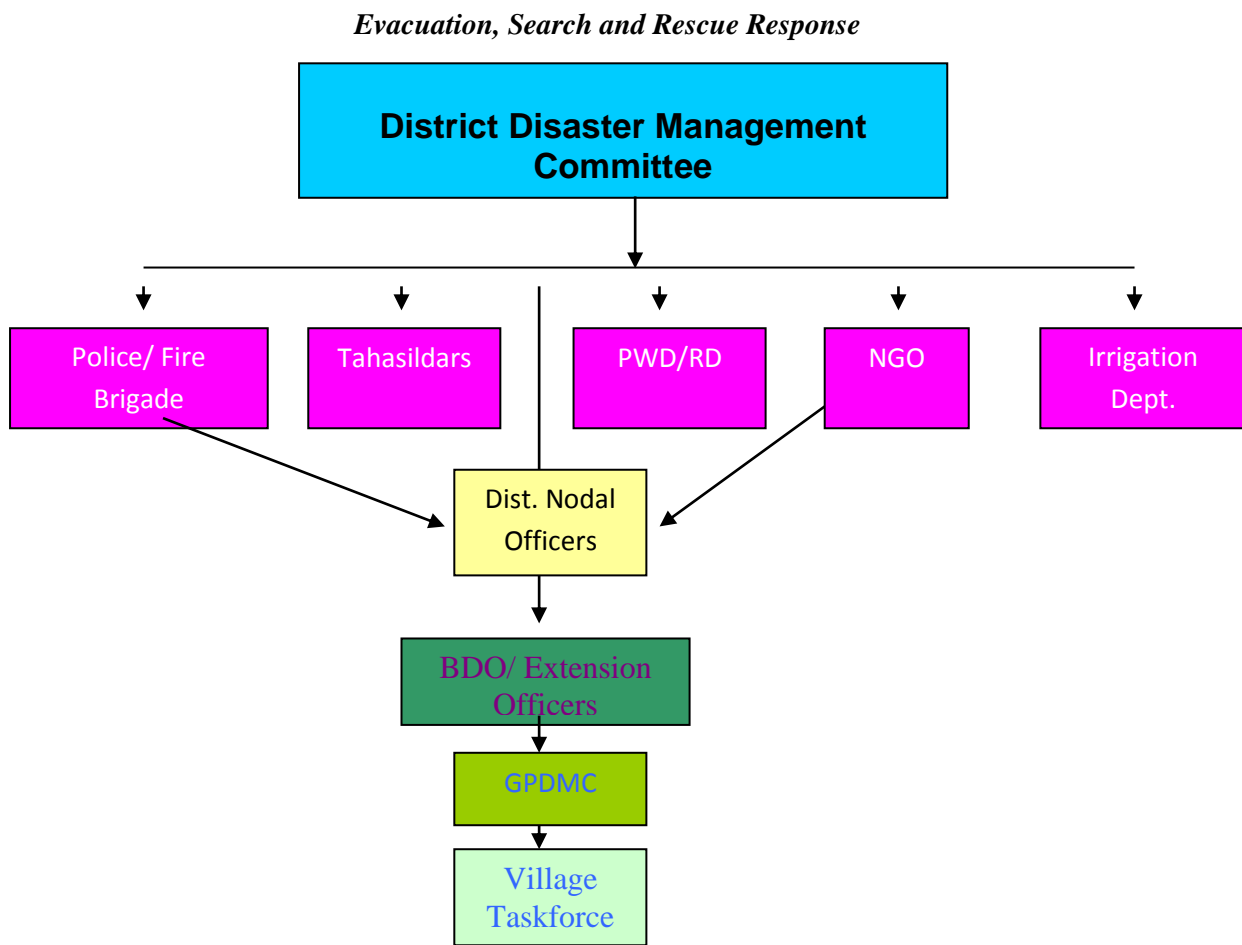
Evacuation, Search and Rescue Response

District Disaster Management Committee

Police/ Fire Brigade

Tahasildars

PWD/RD

NGO

Irrigation Dept.

Dist. Nodal Officers

BDO/ Extension Officers

GPDMC

Village Taskforce